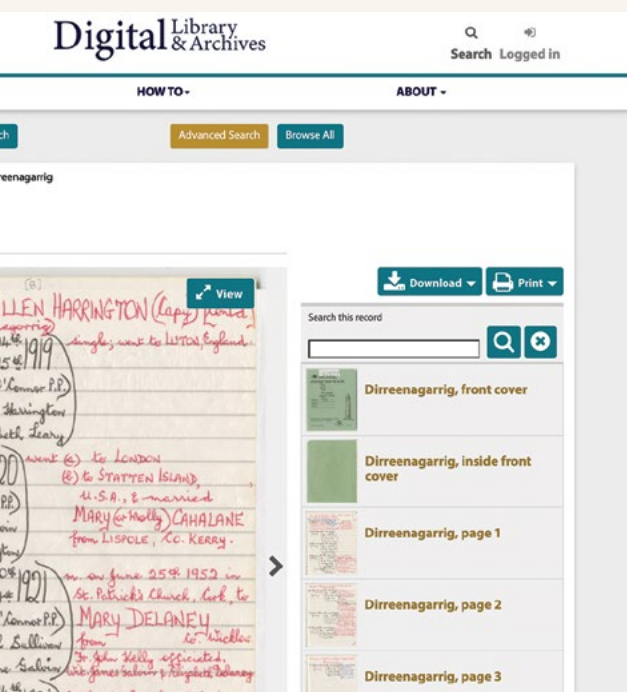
Digital Library & Archives

Search Logged in

HOW TO

ABOUT

ch

Advanced Search

Browse All

reenagarrig

View

LLEN HARRINGTON (Capy) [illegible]
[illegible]rrig) single, went to LUTON England.
25th 1919
'Connor P.P.
Harrington
beth Leary
20 went (a) to LONDON
(b) to STATTEN ISLAND, U.S.A., & married
MARY (or Molly) CAHALANE from LISPOLE, Co. KERRY.
20th 1921 m. on June 25th 1952 in St. Patrick's Church, Cork, to
'Connor P.P. MARY DELANEY from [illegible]
Sullivan Fr. John Kelly officiated,
Galvin wit. James Galvin & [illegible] Delaney

Download

Print

Search this record

Dirreenagarrig, front cover

Dirreenagarrig, inside front cover

Dirreenagarrig, page 1

Dirreenagarrig, page 2

Dirreenagarrig, page 3